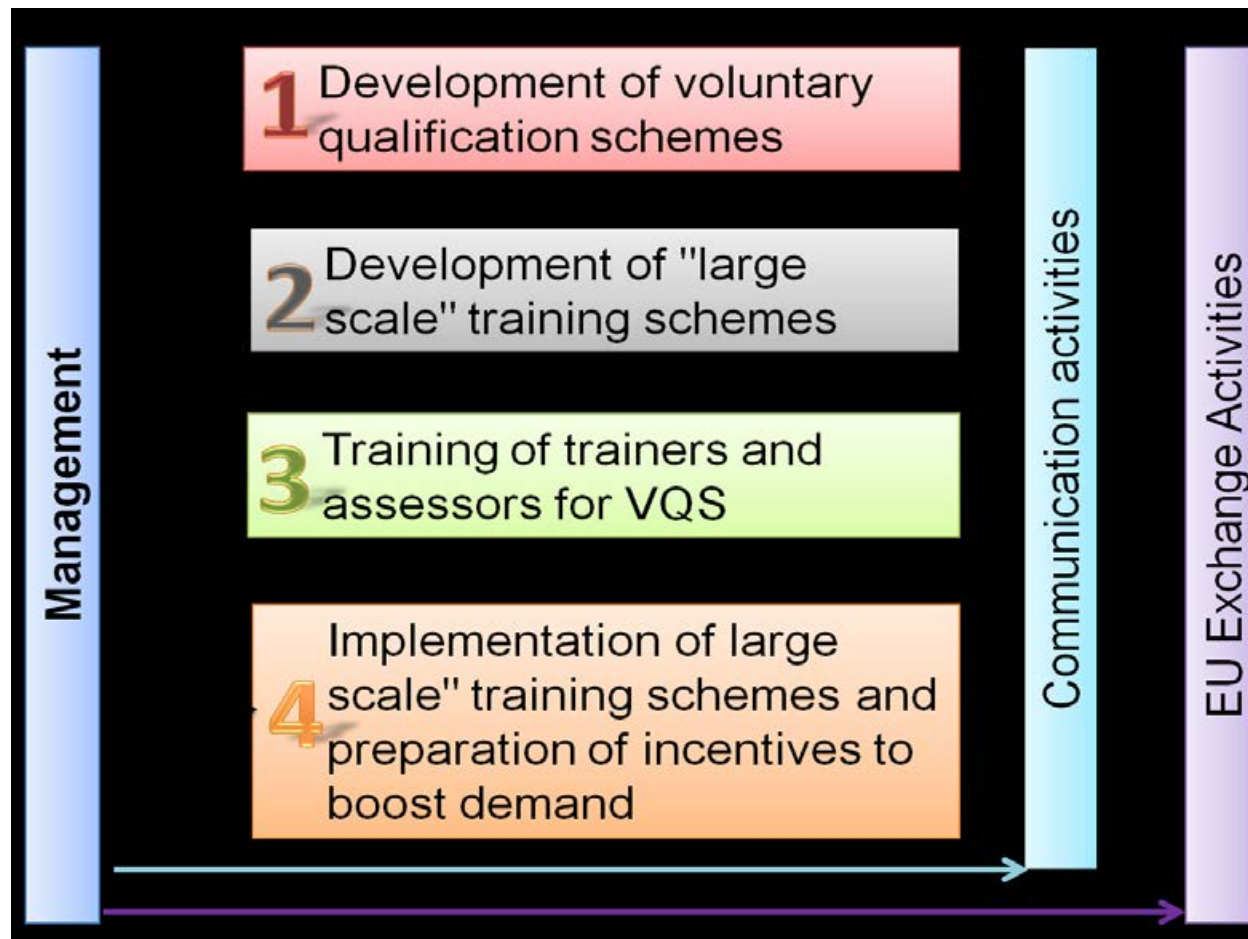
Management

1 Development of voluntary qualification schemes

2 Development of "large scale" training schemes

3 Training of trainers and assessors for VQS

4 Implementation of large scale" training schemes and preparation of incentives to boost demand

Communication activities

EU Exchange Activities